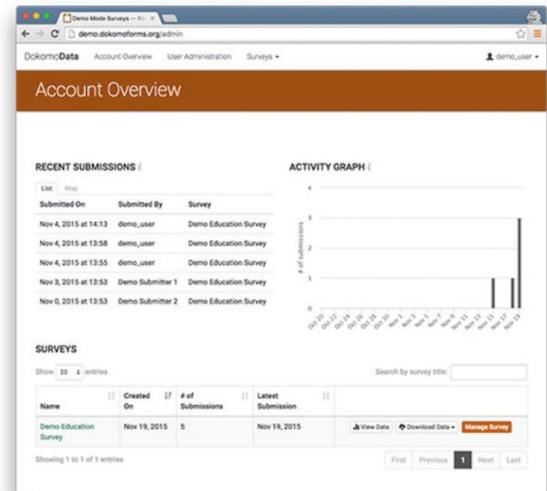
Demo Mode Surveys -- Po ×

demo.dokomoforms.org/admin

DokomoData Account Overview User Administration Surveys ▾ demo_user ▾

Account Overview

RECENT SUBMISSIONS

List Map

| Submitted On | Submitted By | Survey |
|---|---|---|
| Nov 4, 2015 at 14:13 | demo_user | Demo Education Survey |
| Nov 4, 2015 at 13:58 | demo_user | Demo Education Survey |
| Nov 4, 2015 at 13:55 | demo_user | Demo Education Survey |
| Nov 3, 2015 at 13:53 | Demo Submitter 1 | Demo Education Survey |
| Nov 0, 2015 at 13:53 | Demo Submitter 2 | Demo Education Survey |

ACTIVITY GRAPH

4
3
2
1
0
# of submissions
Oct 20 Oct 22 Oct 24 Oct 26 Oct 28 Oct 30 Nov 1 Nov 3 Nov 5 Nov 7 Nov 9 Nov 11 Nov 13 Nov 15 Nov 17 Nov 19

SURVEYS

Show 20 entries

Search by survey title:

| Name | Created On | # of Submissions | Latest Submission | |
|---|---|---|---|---|
| Demo Education Survey | Nov 19, 2015 | 5 | Nov 19, 2015 | View Data Download Data ▾ Manage Survey |

Showing 1 to 1 of 1 entries

First Previous 1 Next Last